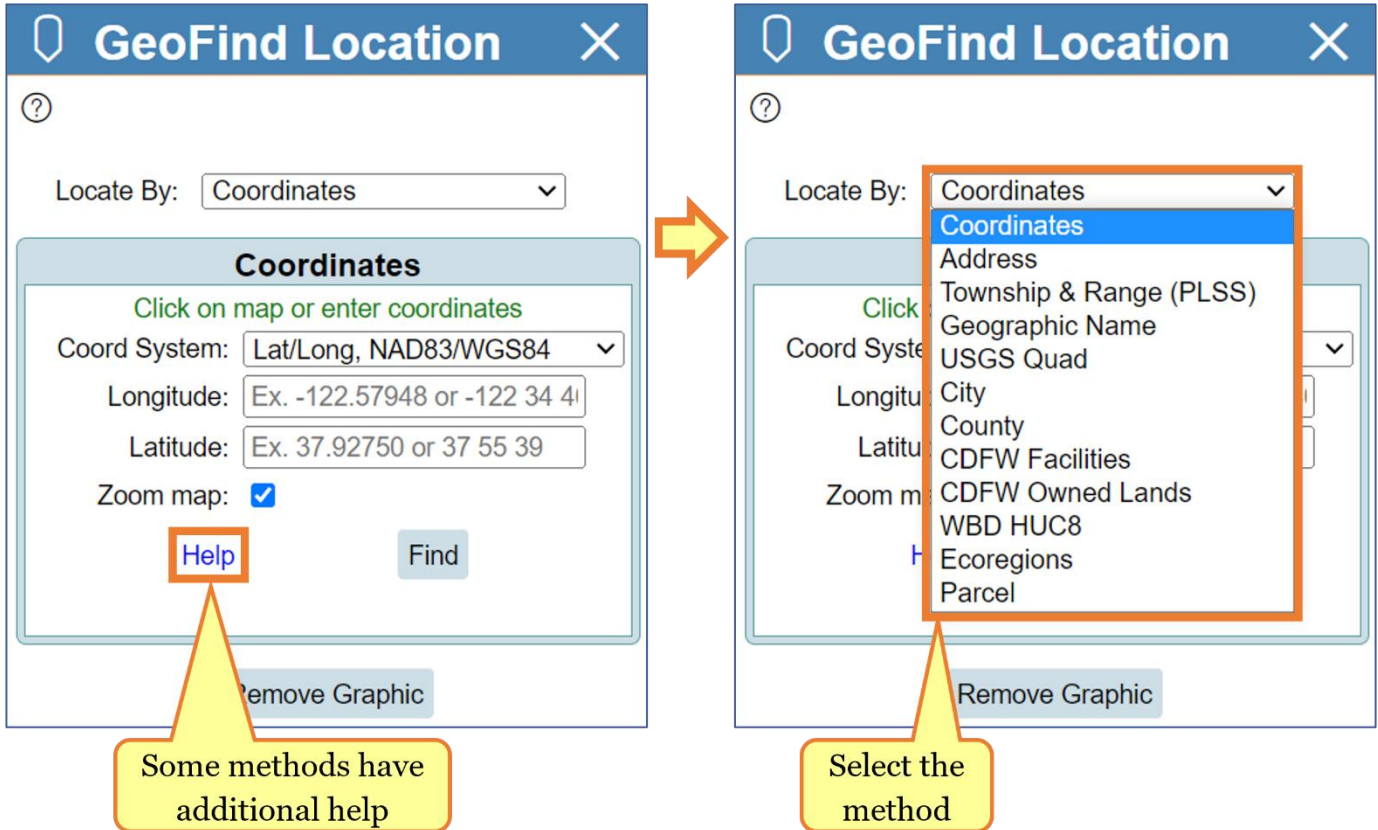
GeoFind Location

?

Locate By: Coordinates

Coordinates

Click on map or enter coordinates

Coord System: Lat/Long, NAD83/WGS84

Longitude: Ex. -122.57948 or -122 34 4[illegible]

Latitude: Ex. 37.92750 or 37 55 39

Zoom map:

Help

Find

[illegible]emove Graphic

Some methods have additional help

GeoFind Location

?

Locate By: Coordinates

Coordinates
Address
Township & Range (PLSS)
Geographic Name
USGS Quad
City
County
CDFW Facilities
CDFW Owned Lands
WBD HUC8
Ecoregions
Parcel

Click

Coord Syste

Longitu

Latitu

Zoom m

H

Remove Graphic

Select the method